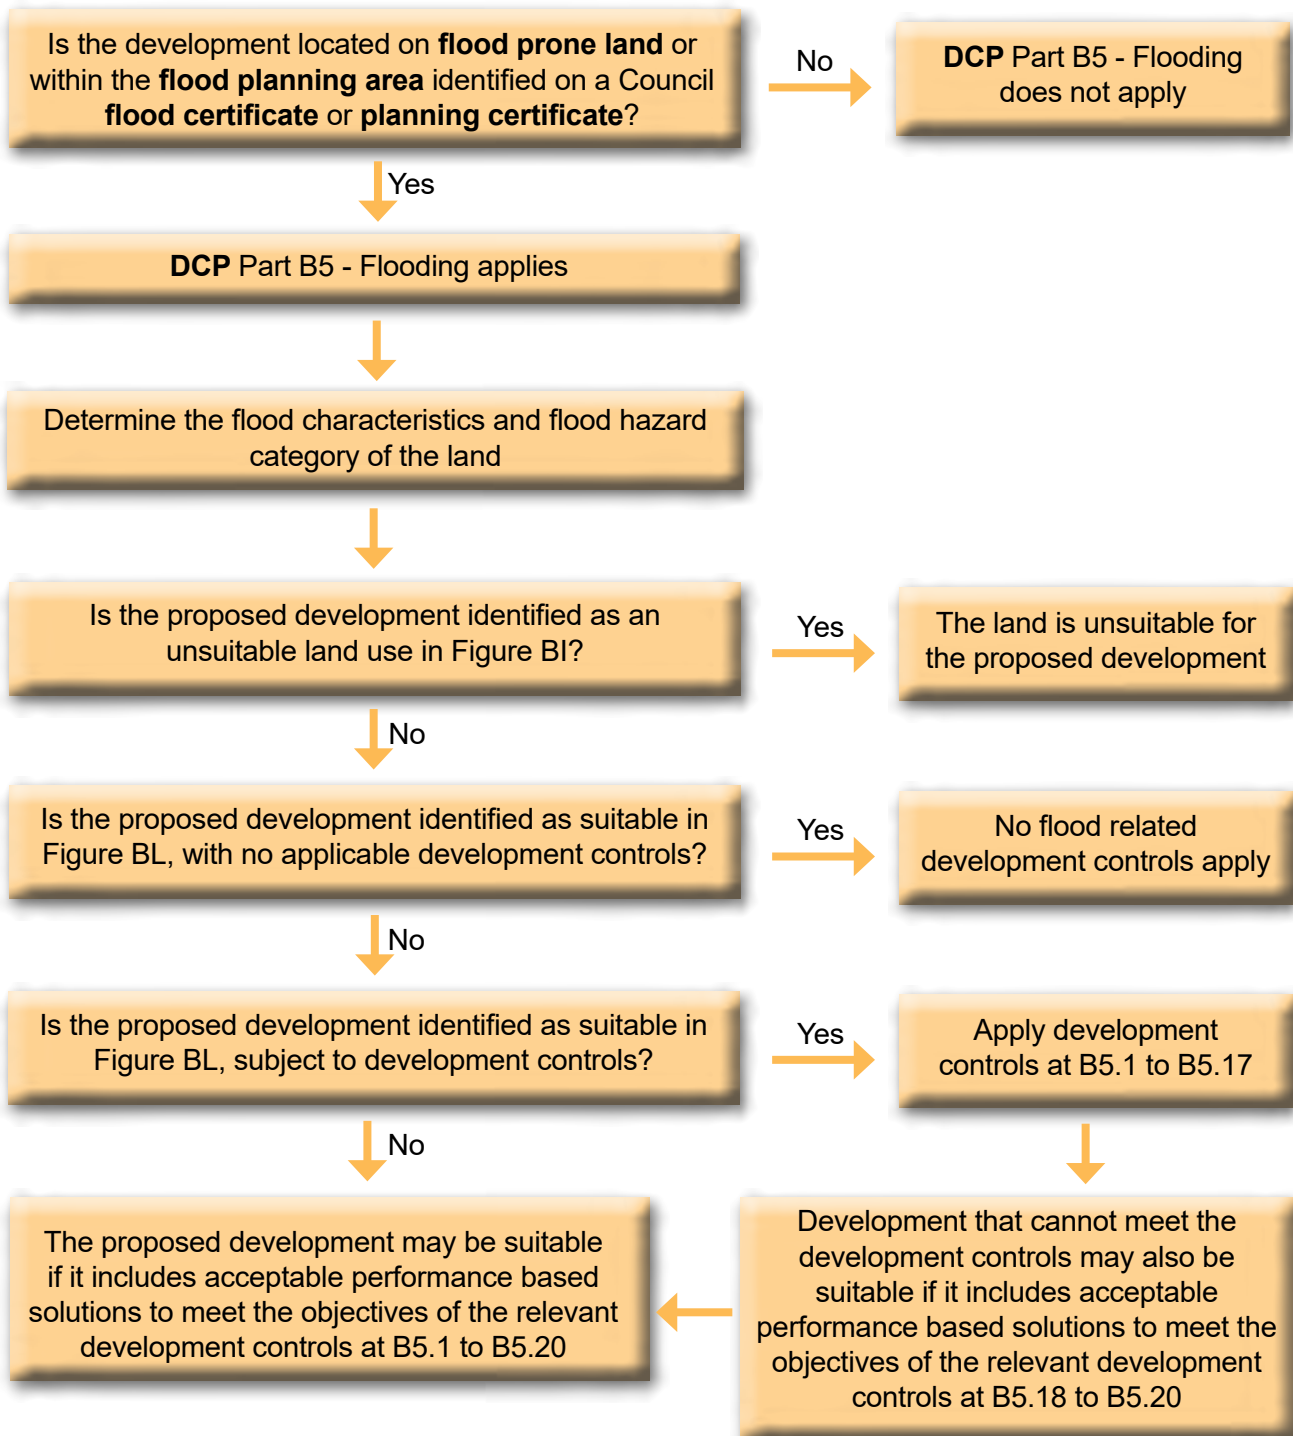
Is the development located on **flood prone land** or within the **flood planning area** identified on a Council **flood certificate** or **planning certificate**?

No

**DCP** Part B5 - Flooding does not apply

Yes

**DCP** Part B5 - Flooding applies

Determine the flood characteristics and flood hazard category of the land

Is the proposed development identified as an unsuitable land use in Figure BI?

Yes

The land is unsuitable for the proposed development

No

Is the proposed development identified as suitable in Figure BL, with no applicable development controls?

Yes

No flood related development controls apply

No

Is the proposed development identified as suitable in Figure BL, subject to development controls?

Yes

Apply development controls at B5.1 to B5.17

No

The proposed development may be suitable if it includes acceptable performance based solutions to meet the objectives of the relevant development controls at B5.1 to B5.20

Development that cannot meet the development controls may also be suitable if it includes acceptable performance based solutions to meet the objectives of the relevant development controls at B5.18 to B5.20